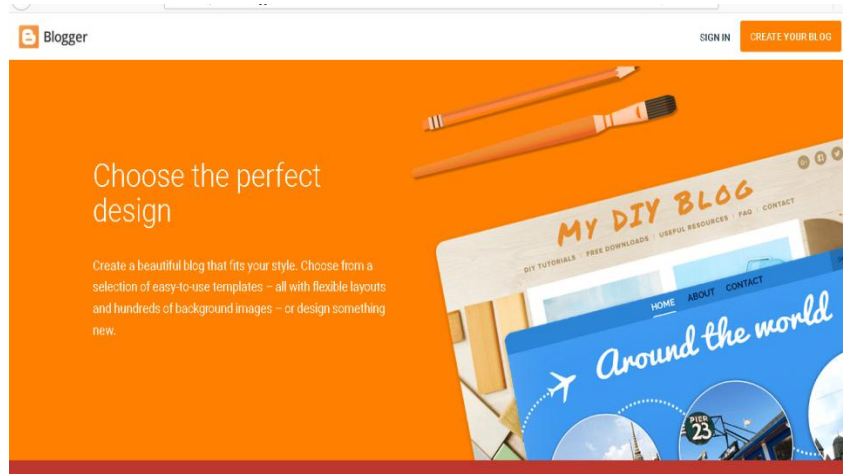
Blogger

SIGN IN

CREATE YOUR BLOG

Choose the perfect design

Create a beautiful blog that fits your style. Choose from a selection of easy-to-use templates – all with flexible layouts and hundreds of background images – or design something new.

MY DIY BLOG

DIY TUTORIALS · FREE DOWNLOADS · USEFUL RESOURCES · FAQ · CONTACT

HOME ABOUT CONTACT

Around the world

PIER 23